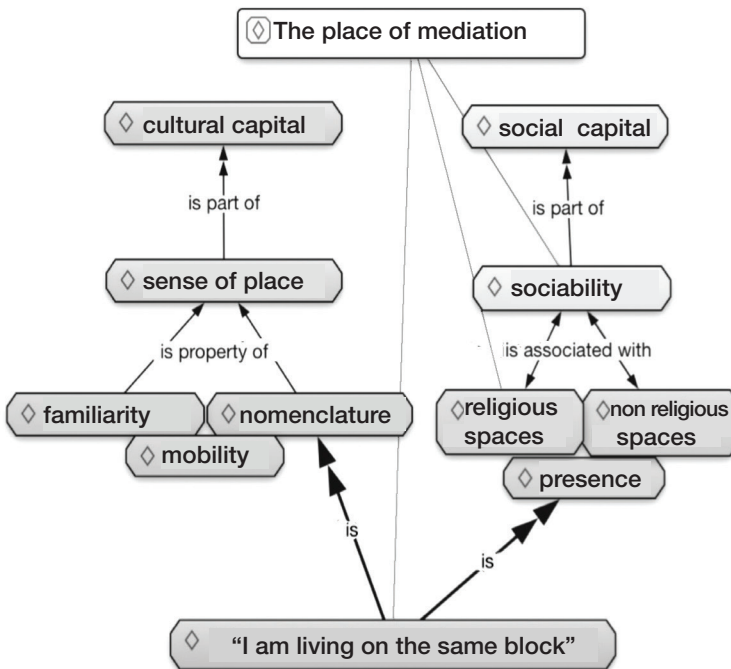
◊ The place of mediation

◊ cultural capital

is part of

◊ sense of place

is property of

◊ familiarity

◊ nomenclature

◊ mobility

◊ social capital

is part of

◊ sociability

is associated with

◊ religious spaces

◊ non religious spaces

◊ presence

is

is

◊ "I am living on the same block"